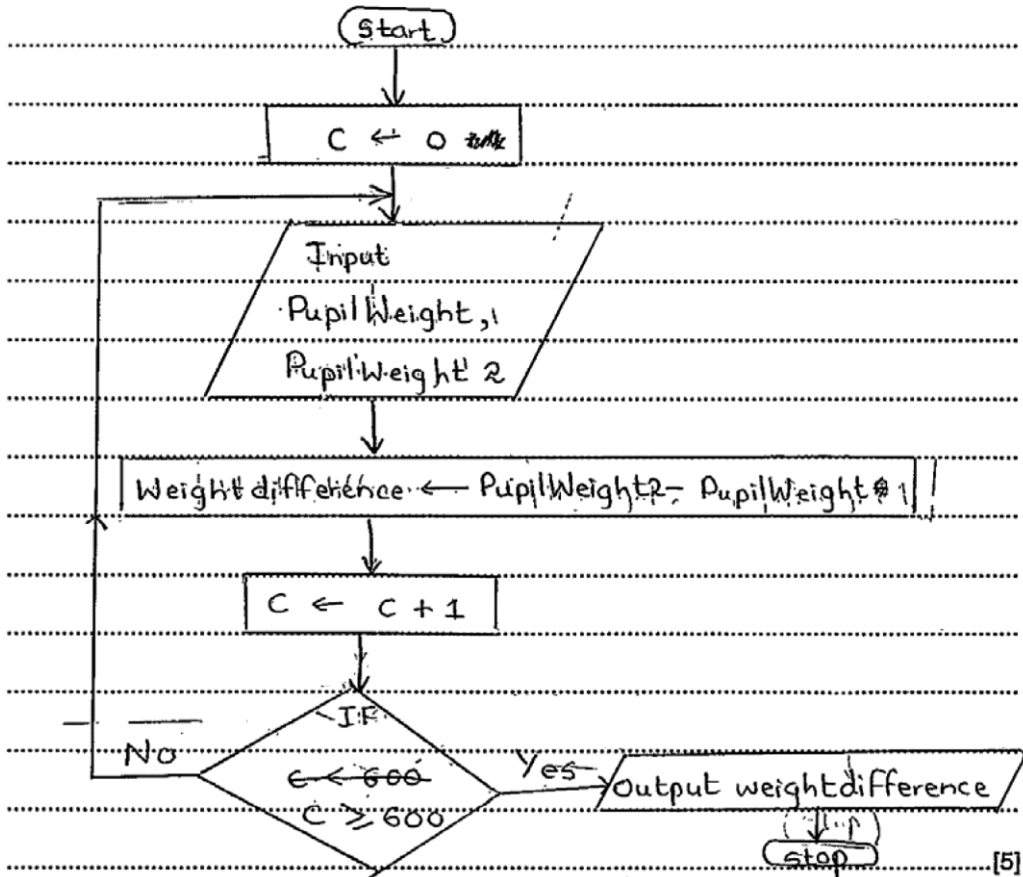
Start

$C \leftarrow 0$

Input PupilWeight,1 PupilWeight 2

Weightdifference ← PupilWeight2 – PupilWeight 1

$C \leftarrow C + 1$

IF

~~C < 600~~

$C \geq 600$

No

Yes

Output weightdifference

stop

[5]